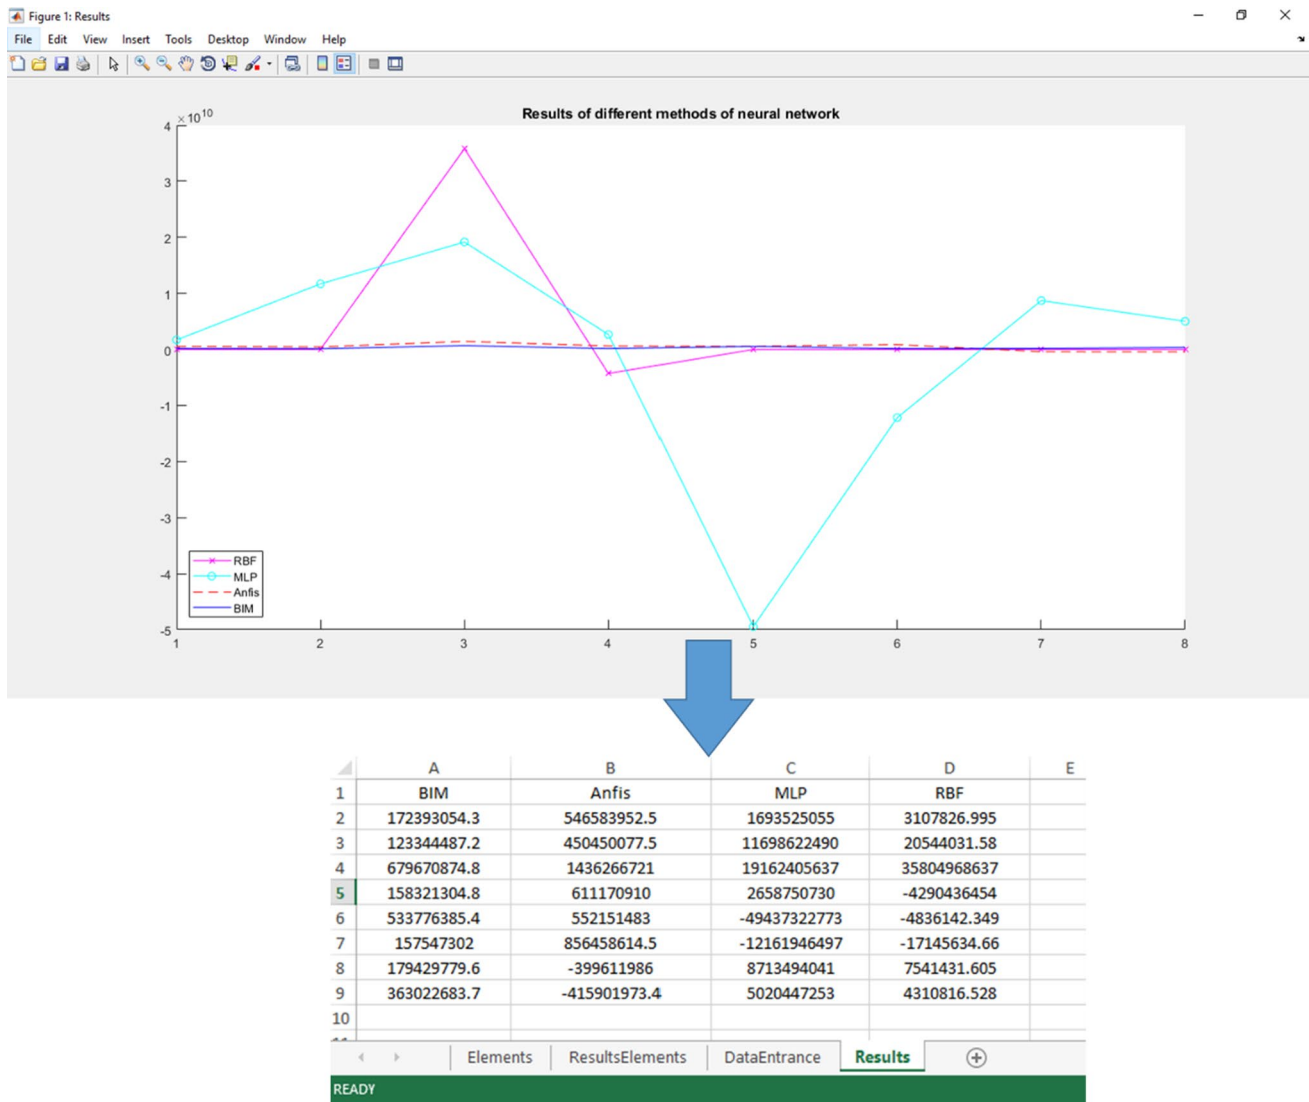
Figure 1: Results

File Edit View Insert Tools Desktop Window Help

Results of different methods of neural network

$\times 10^{10}$

4
3
2
1
0
-1
-2
-3
-4
-5

1 2 3 4 5 6 7 8

RBF
MLP
Anfis
BIM

| | A | B | C | D | E |
|---|---|---|---|---|---|
| 1 | BIM | Anfis | MLP | RBF | |
| 2 | 172393054.3 | 546583952.5 | 1693525055 | 3107826.995 | |
| 3 | 123344487.2 | 450450077.5 | 11698622490 | 20544031.58 | |
| 4 | 679670874.8 | 1436266721 | 19162405637 | 35804968637 | |
| 5 | 158321304.8 | 611170910 | 2658750730 | -4290436454 | |
| 6 | 533776385.4 | 552151483 | -49437322773 | -4836142.349 | |
| 7 | 157547302 | 856458614.5 | -12161946497 | -17145634.66 | |
| 8 | 179429779.6 | -399611986 | 8713494041 | 7541431.605 | |
| 9 | 363022683.7 | -415901973.4 | 5020447253 | 4310816.528 | |
| 10 | | | | | |

Elements ResultsElements DataEntrance Results

READY